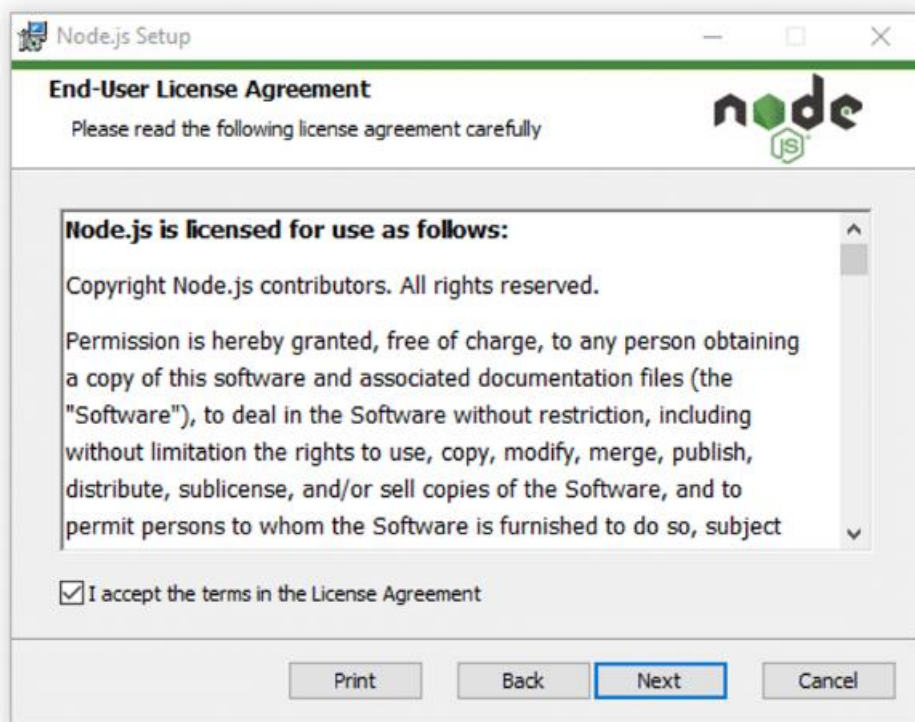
Node.js Setup

End-User License Agreement

Please read the following license agreement carefully

node JS

Node.js is licensed for use as follows:

Copyright Node.js contributors. All rights reserved.

Permission is hereby granted, free of charge, to any person obtaining a copy of this software and associated documentation files (the "Software"), to deal in the Software without restriction, including without limitation the rights to use, copy, modify, merge, publish, distribute, sublicense, and/or sell copies of the Software, and to permit persons to whom the Software is furnished to do so, subject

I accept the terms in the License Agreement

Print Back Next Cancel